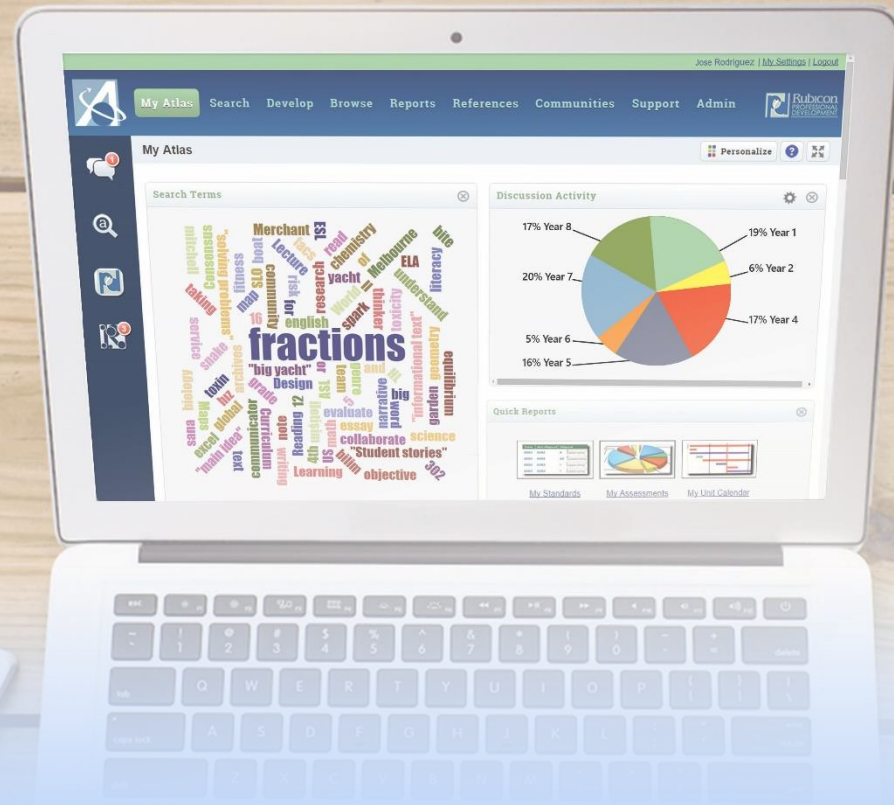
Jose Rodriguez | My Settings | Logout

My Atlas Search Develop Browse Reports References Communities Support Admin

Rubicon PROFESSIONAL DEVELOPMENT

My Atlas

Personalize

Search Terms

Merchant chemistry read Melbourne ELA literacy bite Consensus "solving problems" boat map fitness taking mitchell community research yacht thinker understand english spark toxicity "informational text" geometry fractions "big yacht" Design grade toxin biology service snake excel global "main idea" 16 12 Reading note writing Curriculum communicator Learning evaluate essay collaborate "Student stories" objective science narrative word big garden equilibrium 302 and team US math

Discussion Activity

17% Year 8
19% Year 1
6% Year 2
20% Year 7
17% Year 4
5% Year 6
16% Year 5

Quick Reports

My Standards
My Assessments
My Unit Calendar